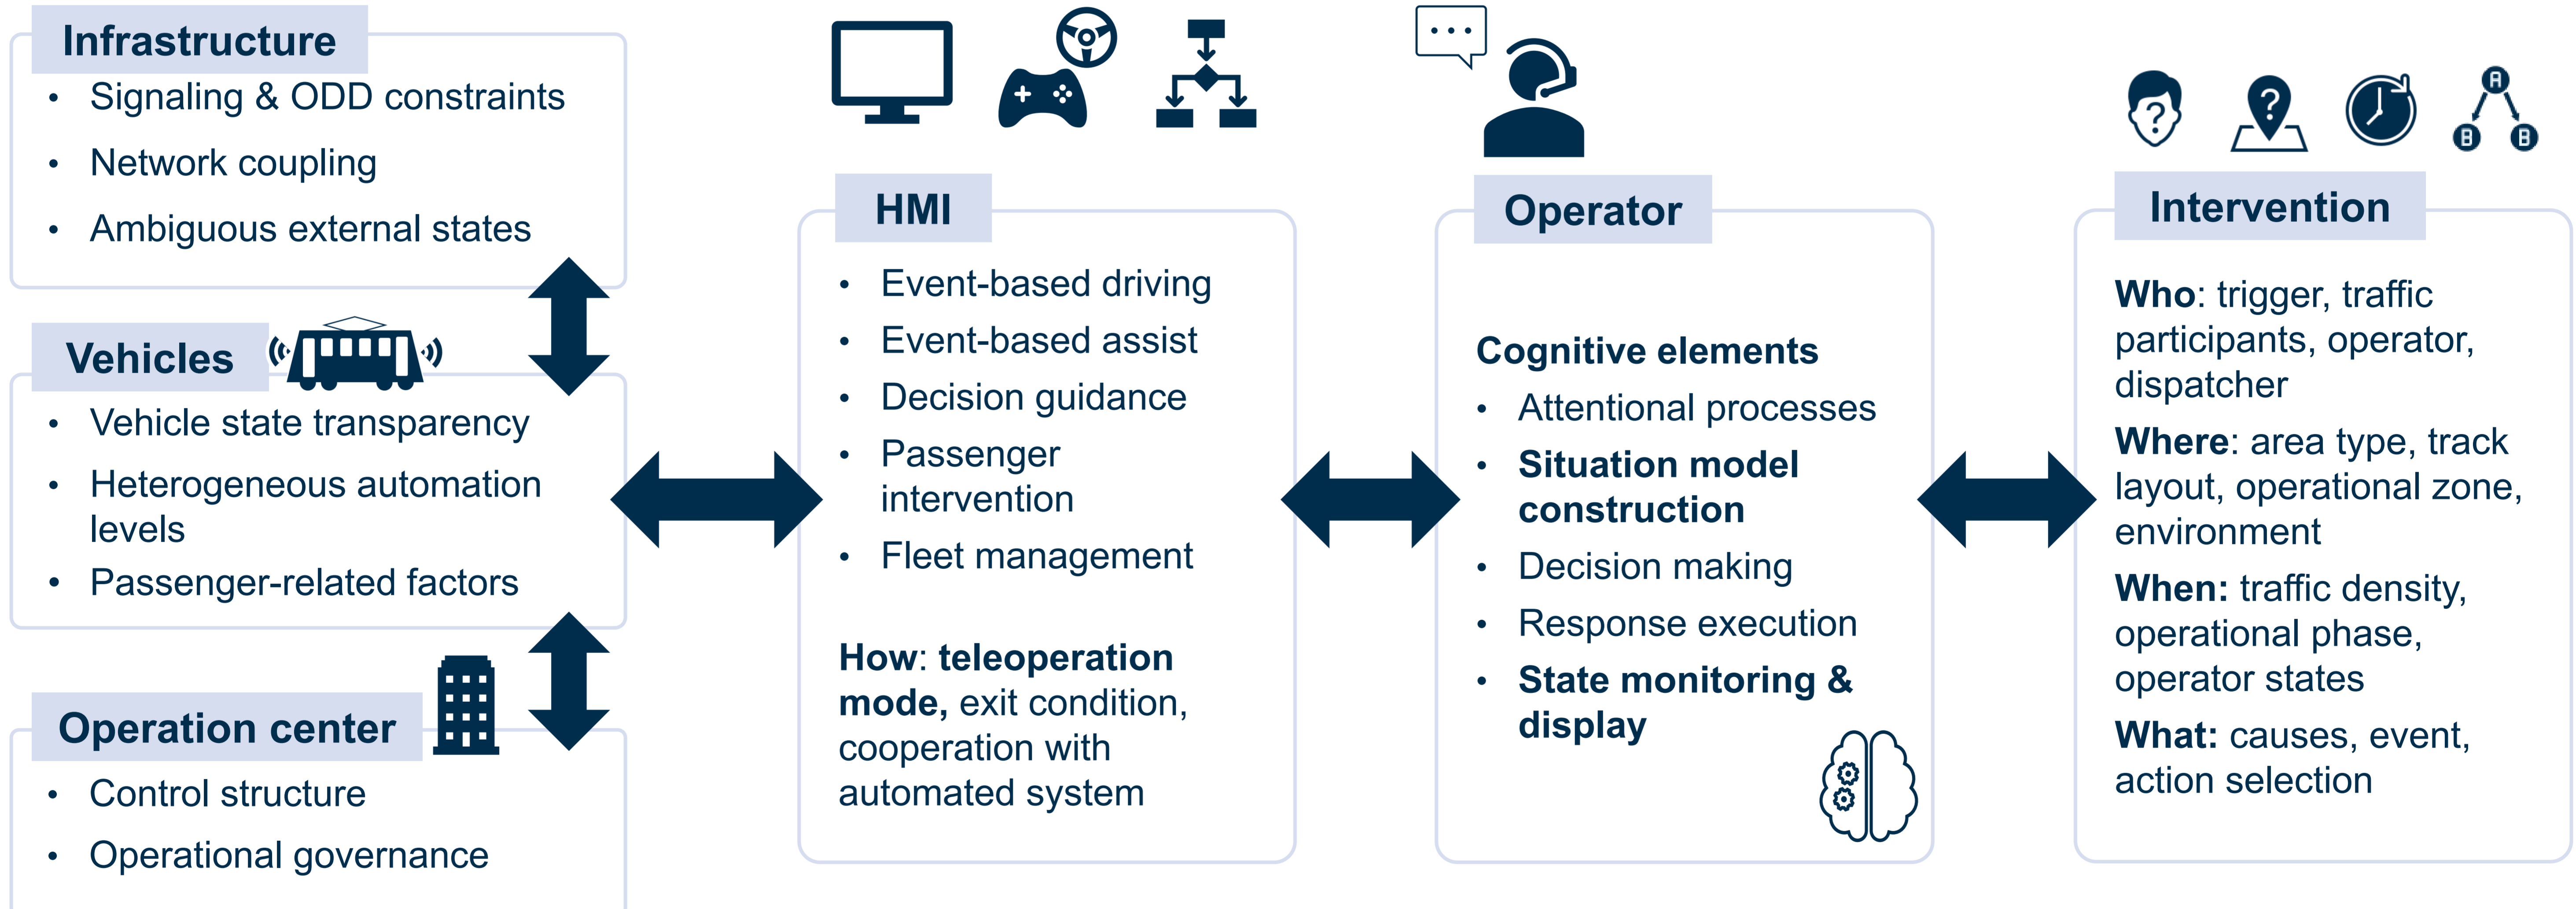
Infrastructure
• Signaling & ODD constraints
• Network coupling
• Ambiguous external states

Vehicles
• Vehicle state transparency
• Heterogeneous automation levels
• Passenger-related factors

Operation center
• Control structure
• Operational governance

HMI
• Event-based driving
• Event-based assist
• Decision guidance
• Passenger intervention
• Fleet management

How: teleoperation mode, exit condition, cooperation with automated system

Operator

Cognitive elements
• Attentional processes
• Situation model construction
• Decision making
• Response execution
• State monitoring & display

Intervention

Who: trigger, traffic participants, operator, dispatcher
Where: area type, track layout, operational zone, environment
When: traffic density, operational phase, operator states
What: causes, event, action selection

A
B B